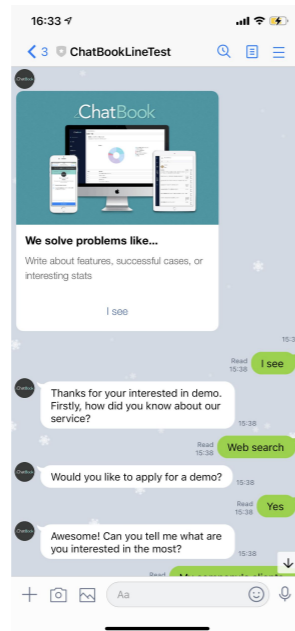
16:33

3 ChatBookLineTest

ChatBook

ChatBook

We solve problems like...

Write about features, successful cases, or interesting stats

I see

15:38

Read 15:38

I see

ChatBook

Thanks for your interested in demo. Firstly, how did you know about our service?

15:38

Read 15:38

Web search

ChatBook

Would you like to apply for a demo?

15:38

Read 15:38

Yes

ChatBook

Awesome! Can you tell me what are you interested in the most?

15:38

Read

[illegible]

Aa